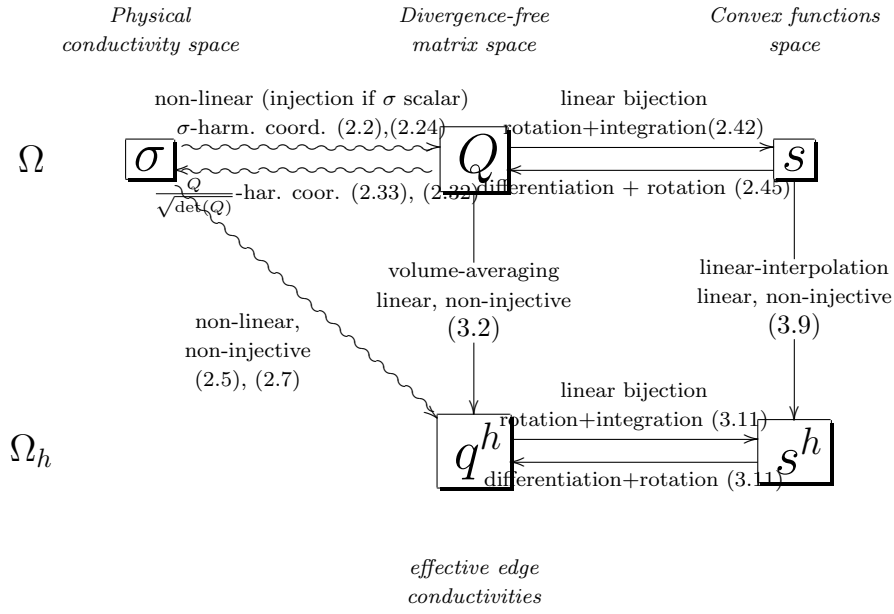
*Physical conductivity space*

*Divergence-free matrix space*

*Convex functions space*

non-linear (injection if $\sigma$ scalar)

$\sigma$-harm. coord. (2.2),(2.24)

linear bijection

rotation+integration(2.42)

$\Omega$

$\sigma$

$Q$

$s$

$\frac{Q}{\sqrt{\det(Q)}}$-har. coor. (2.33), (2.32)

differentiation + rotation (2.45)

volume-averaging

linear, non-injective

(3.2)

linear-interpolation

linear, non-injective

(3.9)

non-linear,

non-injective

(2.5), (2.7)

linear bijection

rotation+integration (3.11)

$\Omega_h$

$q^h$

$s^h$

differentiation+rotation (3.11)

*effective edge conductivities*